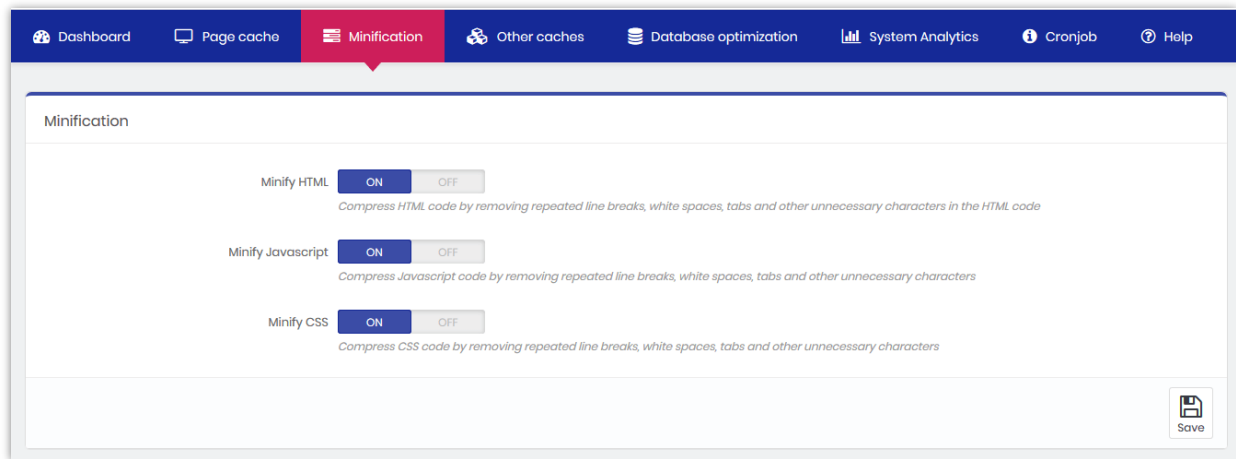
Dashboard Page cache Minification Other caches Database optimization System Analytics Cronjob Help

Minification

Minify HTML ON OFF
Compress HTML code by removing repeated line breaks, white spaces, tabs and other unnecessary characters in the HTML code

Minify Javascript ON OFF
Compress Javascript code by removing repeated line breaks, white spaces, tabs and other unnecessary characters

Minify CSS ON OFF
Compress CSS code by removing repeated line breaks, white spaces, tabs and other unnecessary characters

Save